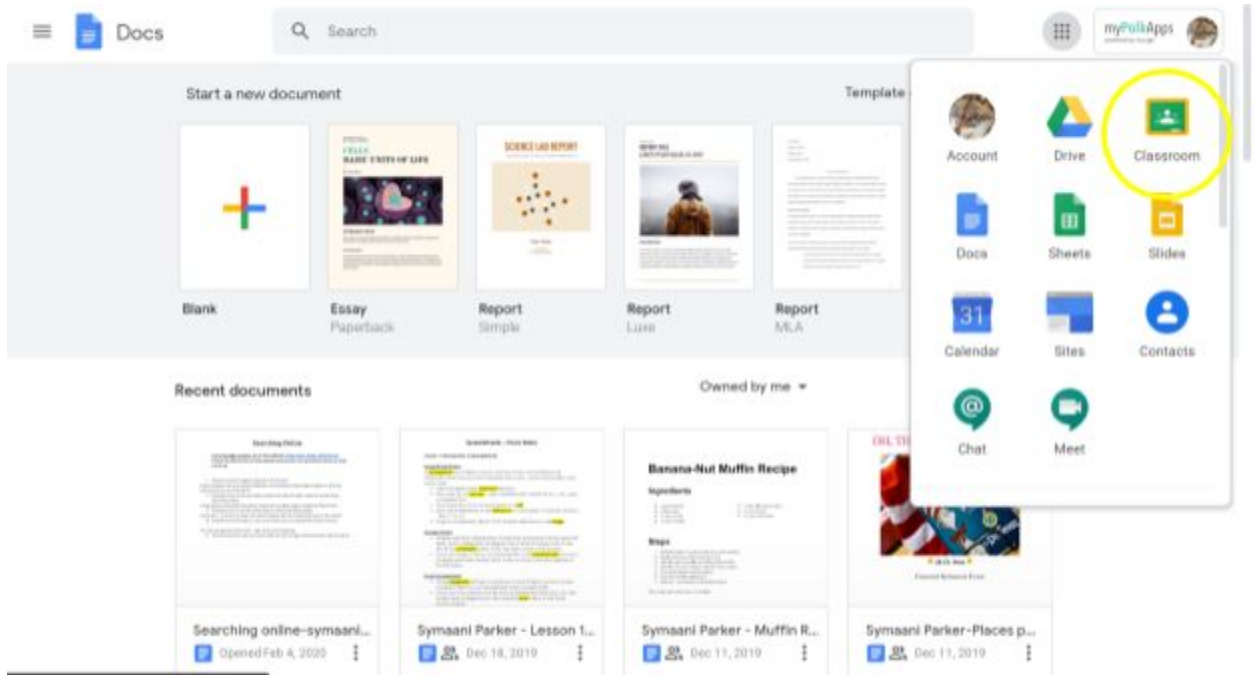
Docs

Search

myPolkApps

Start a new document

Template

CELLS
BASIC UNITS OF LIFE

SCIENCE LAB REPORT

Blank

Essay
Paperback

Report
Simple

Report
Luxe

Report
MLA

Account

Drive

Classroom

Docs

Sheets

Slides

31

Calendar

Sites

Contacts

Chat

Meet

Recent documents

Owned by me

Banana-Nut Muffin Recipe

Ingredients

Steps

Searching online-symaani...
Opened Feb 4, 2020

Symaani Parker - Lesson 1...
Dec 18, 2019

Symaani Parker - Muffin R...
Dec 11, 2019

Symaani Parker-Places p...
Dec 11, 2019